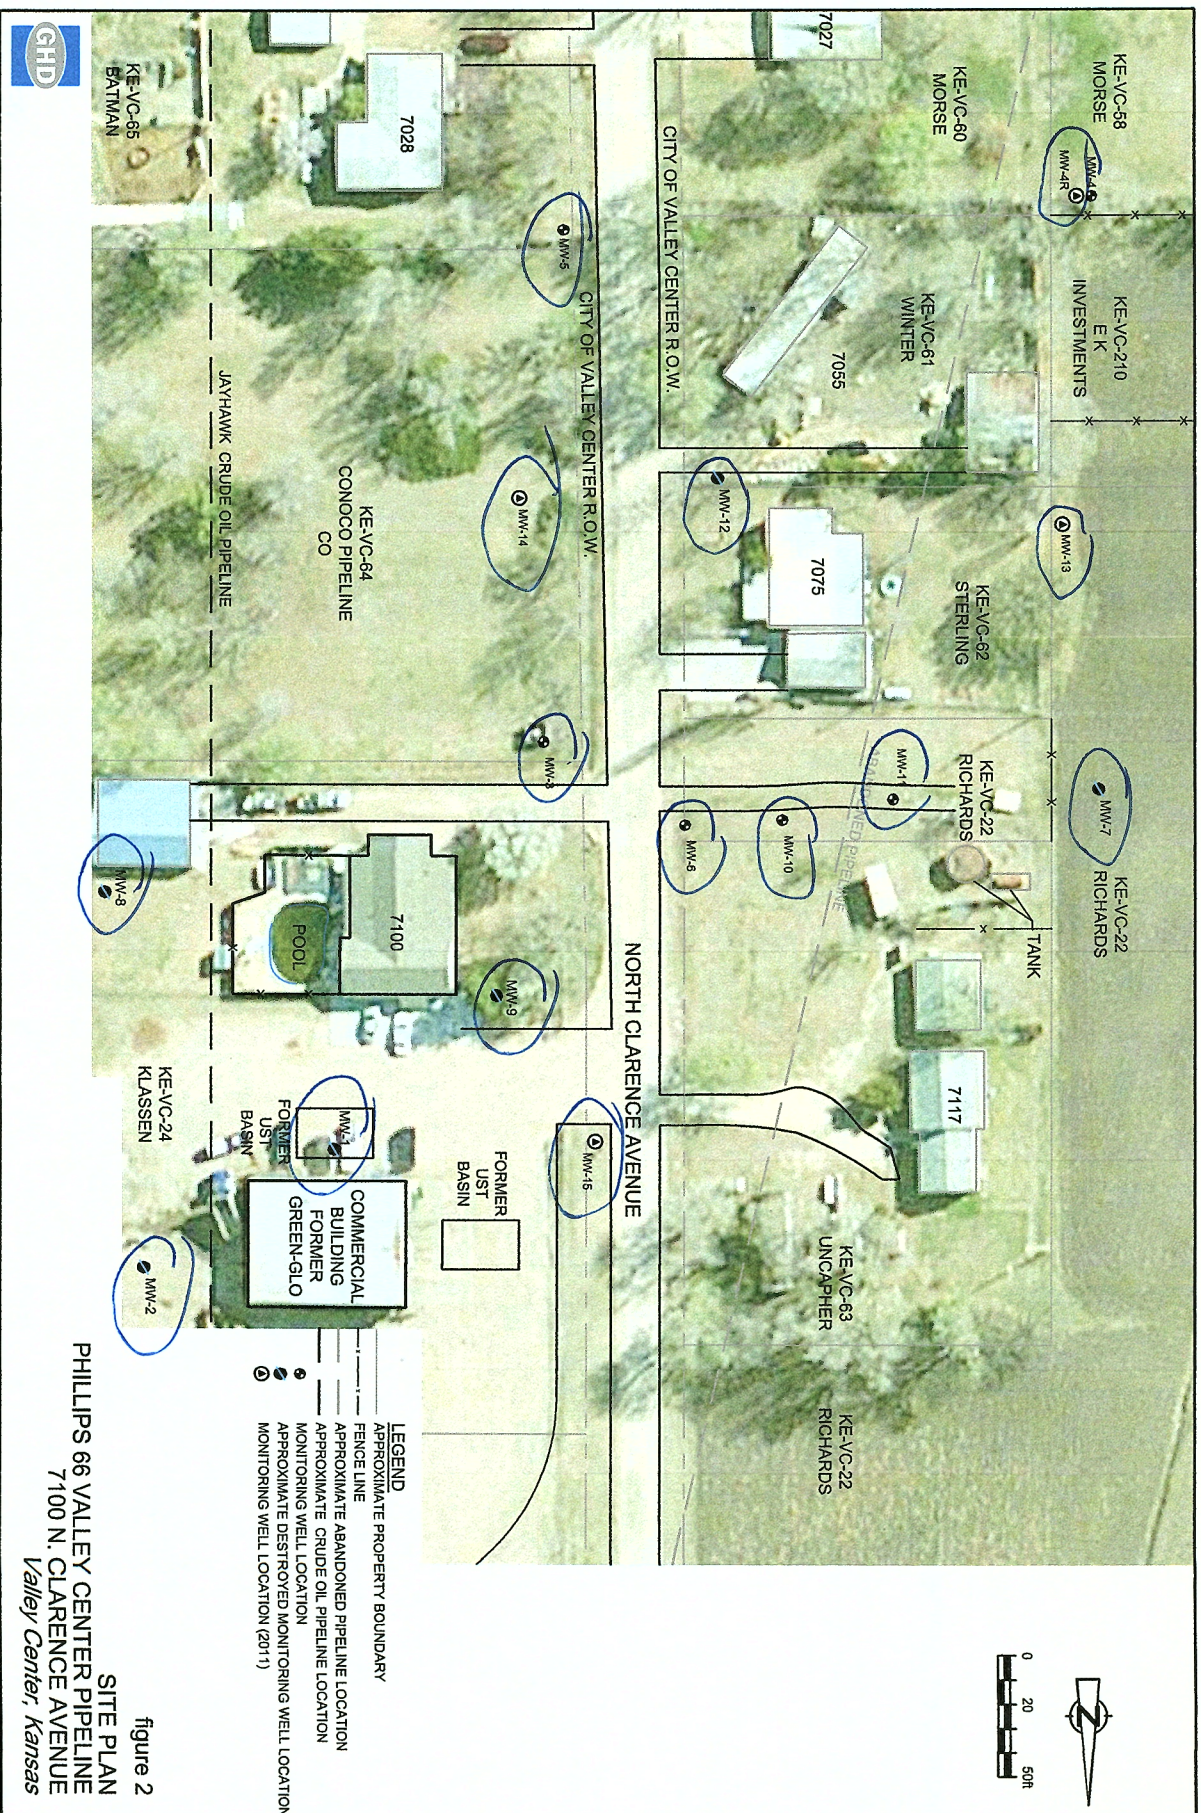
GHD

KE-VC-65
BATMAN

7028

KE-VC-58
MORSE

KE-VC-60
MORSE

7027

MW-4
MW-4R

MW-5

CITY OF VALLEY CENTER R.O.W.

CITY OF VALLEY CENTER R.O.W.

KE-VC-210
E K
INVESTMENTS

KE-VC-61
WINTER

7055

JAYHAWK CRUDE OIL PIPELINE

KE-VC-64
CONOCO PIPELINE
CO

MW-14

MW-12

7075

MW-13

KE-VC-62
STERLING

MW-3

MW-11

KE-VC-22
RICHARDS

MW-7

KE-VC-22
RICHARDS

MW-6

MW-10

ABANDONED PIPELINE

TANK

MW-8

7100

POOL

MW-9

NORTH CLARENCE AVENUE

7117

KE-VC-24
KLASSEN

FORMER
UST
BASIN

MW-1

COMMERCIAL
BUILDING
FORMER
GREEN-GLO

FORMER
UST
BASIN

MW-15

KE-VC-63
UNCAPHER

KE-VC-22
RICHARDS

MW-2

LEGEND
APPROXIMATE PROPERTY BOUNDARY
FENCE LINE
APPROXIMATE ABANDONED PIPELINE LOCATION
APPROXIMATE CRUDE OIL PIPELINE LOCATION
MONITORING WELL LOCATION
APPROXIMATE DESTROYED MONITORING WELL LOCATION
MONITORING WELL LOCATION (2011)

0 20 50ft

N

figure 2
SITE PLAN
PHILLIPS 66 VALLEY CENTER PIPELINE
7100 N. CLARENCE AVENUE
Valley Center, Kansas